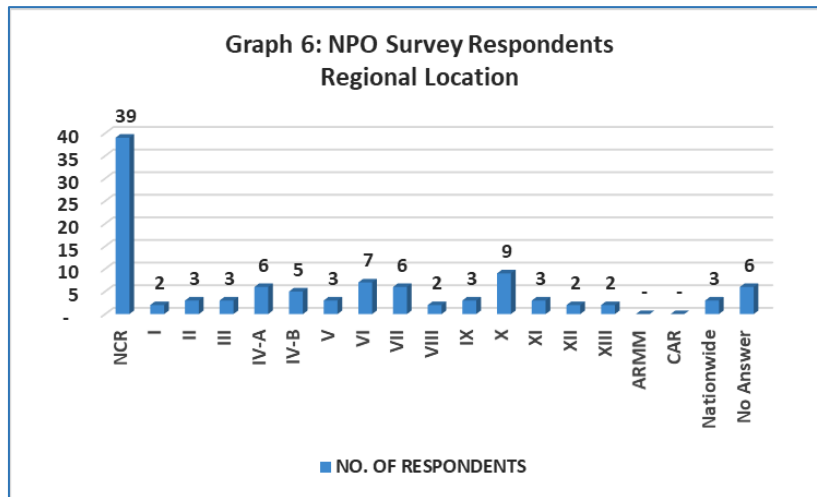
Graph 6: NPO Survey Respondents
Regional Location

40
35
30
25
20
15
10
5
-

39
2
3
3
6
5
3
7
6
2
3
9
3
2
2
-
-
3
6

NCR
I
II
III
IV-A
IV-B
V
VI
VII
VIII
IX
X
XI
XII
XIII
ARMM
CAR
Nationwide
No Answer

NO. OF RESPONDENTS